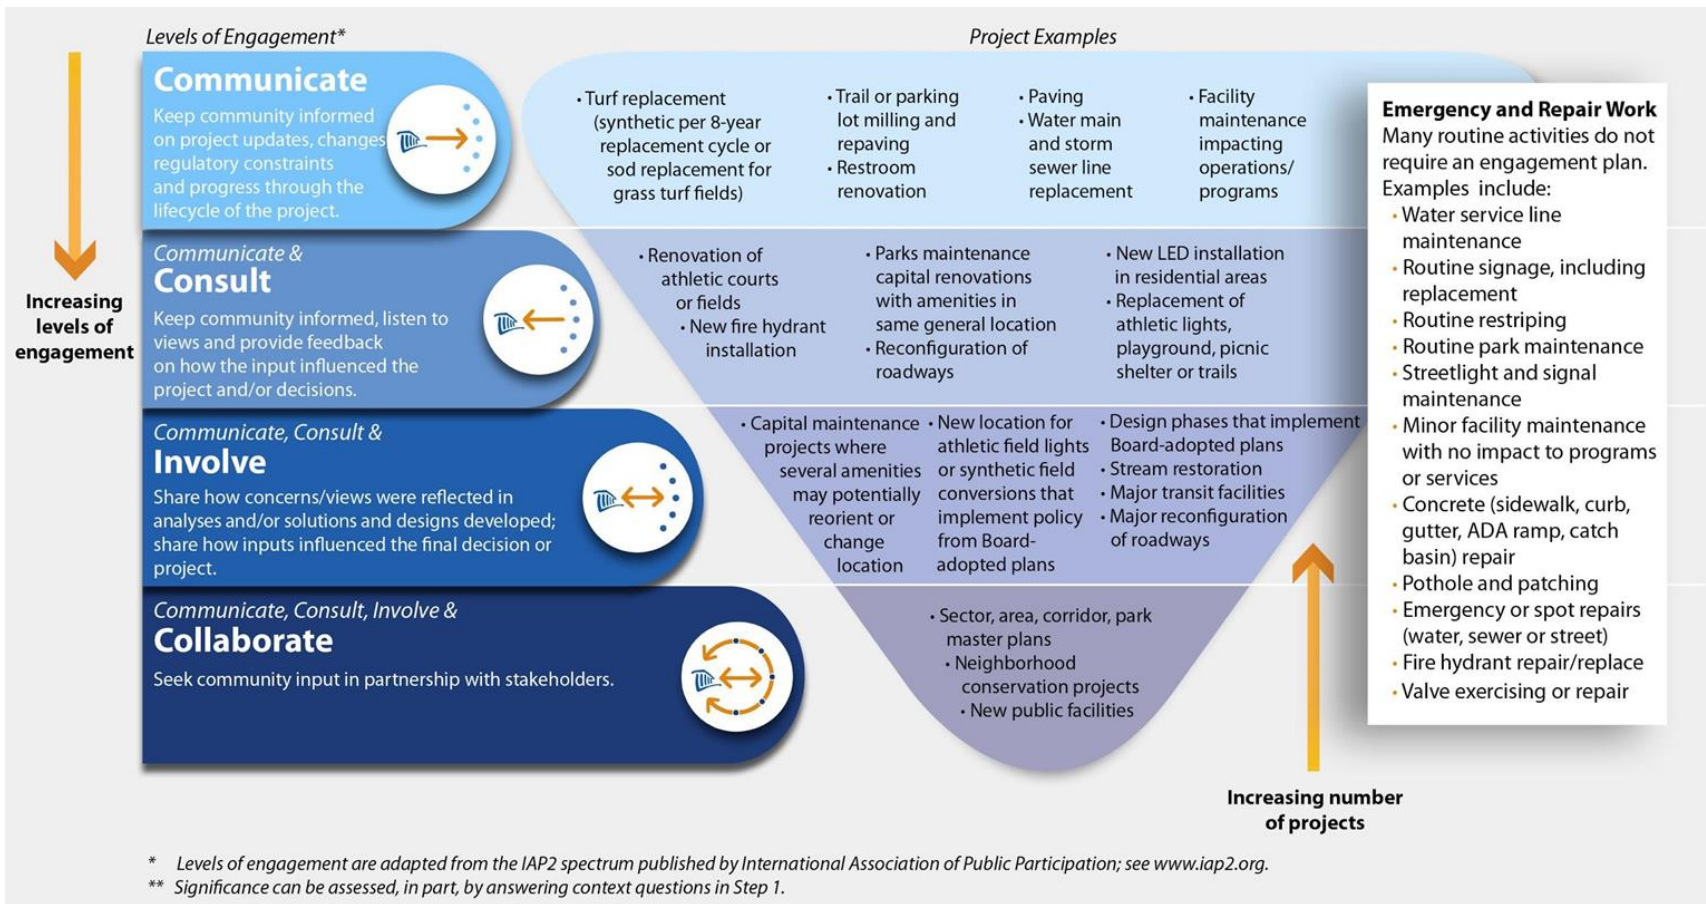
Levels of Engagement*

Project Examples

Increasing levels of engagement

Communicate
Keep community informed on project updates, changes, regulatory constraints and progress through the lifecycle of the project.

• Turf replacement (synthetic per 8-year replacement cycle or sod replacement for grass turf fields)
• Trail or parking lot milling and repaving
• Restroom renovation
• Paving
• Water main and storm sewer line replacement
• Facility maintenance impacting operations/ programs

Communicate &
Consult
Keep community informed, listen to views and provide feedback on how the input influenced the project and/or decisions.

• Renovation of athletic courts or fields
• New fire hydrant installation
• Parks maintenance capital renovations with amenities in same general location
• Reconfiguration of roadways
• New LED installation in residential areas
• Replacement of athletic lights, playground, picnic shelter or trails

Communicate, Consult &
Involve
Share how concerns/views were reflected in analyses and/or solutions and designs developed; share how inputs influenced the final decision or project.

• Capital maintenance projects where several amenities may potentially reorient or change location
• New location for athletic field lights or synthetic field conversions that implement policy from Board-adopted plans
• Design phases that implement Board-adopted plans
• Stream restoration
• Major transit facilities
• Major reconfiguration of roadways

Communicate, Consult, Involve &
Collaborate
Seek community input in partnership with stakeholders.

• Sector, area, corridor, park master plans
• Neighborhood conservation projects
• New public facilities

Increasing number of projects

Emergency and Repair Work
Many routine activities do not require an engagement plan. Examples include:
• Water service line maintenance
• Routine signage, including replacement
• Routine restriping
• Routine park maintenance
• Streetlight and signal maintenance
• Minor facility maintenance with no impact to programs or services
• Concrete (sidewalk, curb, gutter, ADA ramp, catch basin) repair
• Pothole and patching
• Emergency or spot repairs (water, sewer or street)
• Fire hydrant repair/replace
• Valve exercising or repair

* Levels of engagement are adapted from the IAP2 spectrum published by International Association of Public Participation; see www.iap2.org.
** Significance can be assessed, in part, by answering context questions in Step 1.